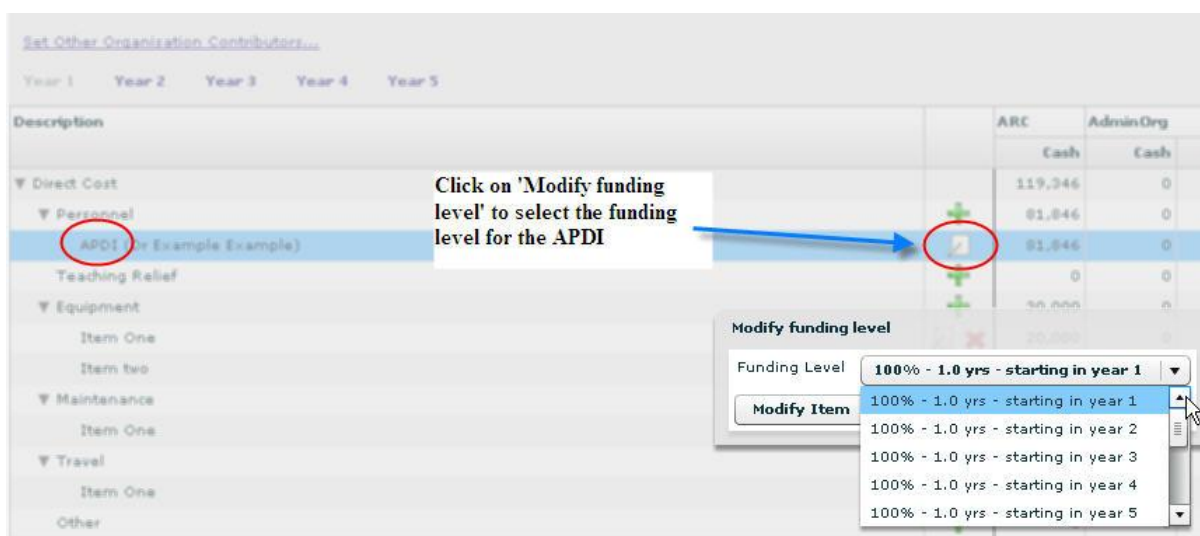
Set Other Organisation Contributors...

Year 1 Year 2 Year 3 Year 4 Year 5

| Description | | ARC | AdminOrg |
|---|---|---|---|
| | | Cash | Cash |
| ▼ Direct Cost | | 119,346 | 0 |
| ▼ Personnel | | 81,046 | 0 |
| APDI (Dr Example Example) | | 81,046 | 0 |
| Teaching Relief | | 0 | 0 |
| ▼ Equipment | | 20,000 | 0 |
| Item One | | 20,000 | |
| Item two | | | |
| ▼ Maintenance | | | |
| Item One | | | |
| ▼ Travel | | | |
| Item One | | | |
| Other | | | |

Click on 'Modify funding level' to select the funding level for the APDI

Modify funding level

Funding Level 100% - 1.0 yrs - starting in year 1

Modify Item

100% - 1.0 yrs - starting in year 1
100% - 1.0 yrs - starting in year 2
100% - 1.0 yrs - starting in year 3
100% - 1.0 yrs - starting in year 4
100% - 1.0 yrs - starting in year 5